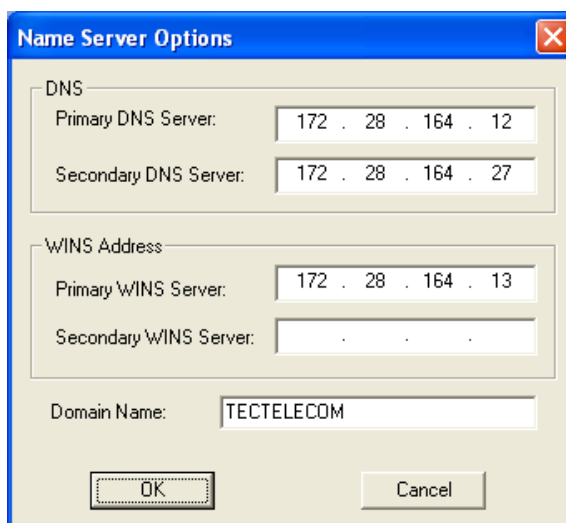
Name Server Options

DNS
Primary DNS Server: 172 . 28 . 164 . 12
Secondary DNS Server: 172 . 28 . 164 . 27

WINS Address
Primary WINS Server: 172 . 28 . 164 . 13
Secondary WINS Server: . . .

Domain Name: TECTELECOM

OK
Cancel